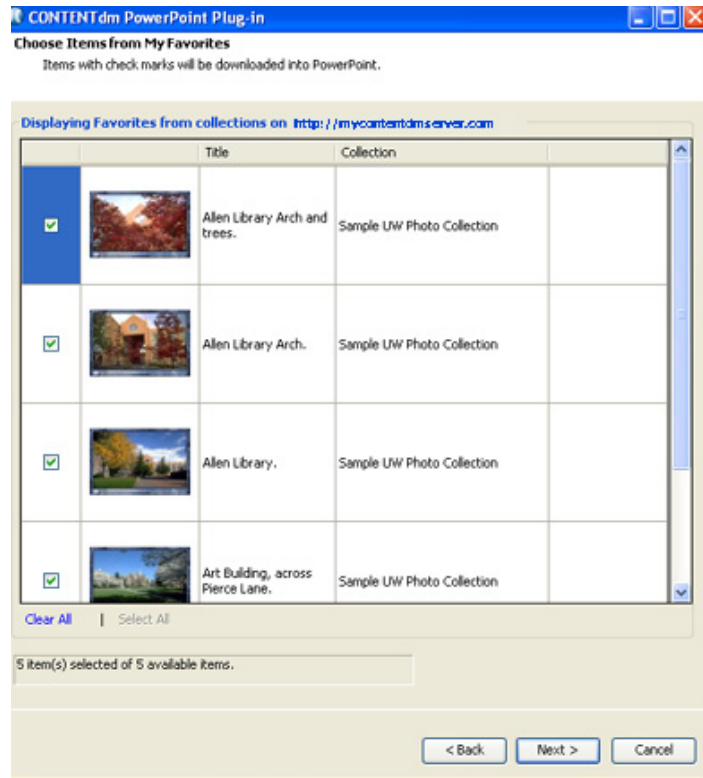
CONTENTdm PowerPoint Plug-in

Choose Items from My Favorites

Items with check marks will be downloaded into PowerPoint.

Displaying Favorites from collections on http://mycontentdmserver.com

| | | Title | Collection | |
|---|---|---|---|---|
| ☑ | | Allen Library Arch and trees. | Sample UW Photo Collection | |
| ☑ | | Allen Library Arch. | Sample UW Photo Collection | |
| ☑ | | Allen Library. | Sample UW Photo Collection | |
| ☑ | | Art Building, across Pierce Lane. | Sample UW Photo Collection | |

Clear All | Select All

5 item(s) selected of 5 available items.

< Back Next > Cancel